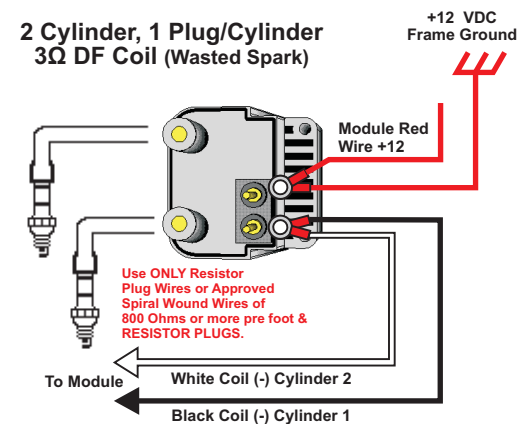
2 Cylinder, 1 Plug/Cylinder
3Ω DF Coil (Wasted Spark)

+12 VDC
Frame Ground

Module Red
Wire +12

Use ONLY Resistor Plug Wires or Approved Spiral Wound Wires of 800 Ohms or more pre foot & RESISTOR PLUGS.

To Module

White Coil (-) Cylinder 2

Black Coil (-) Cylinder 1